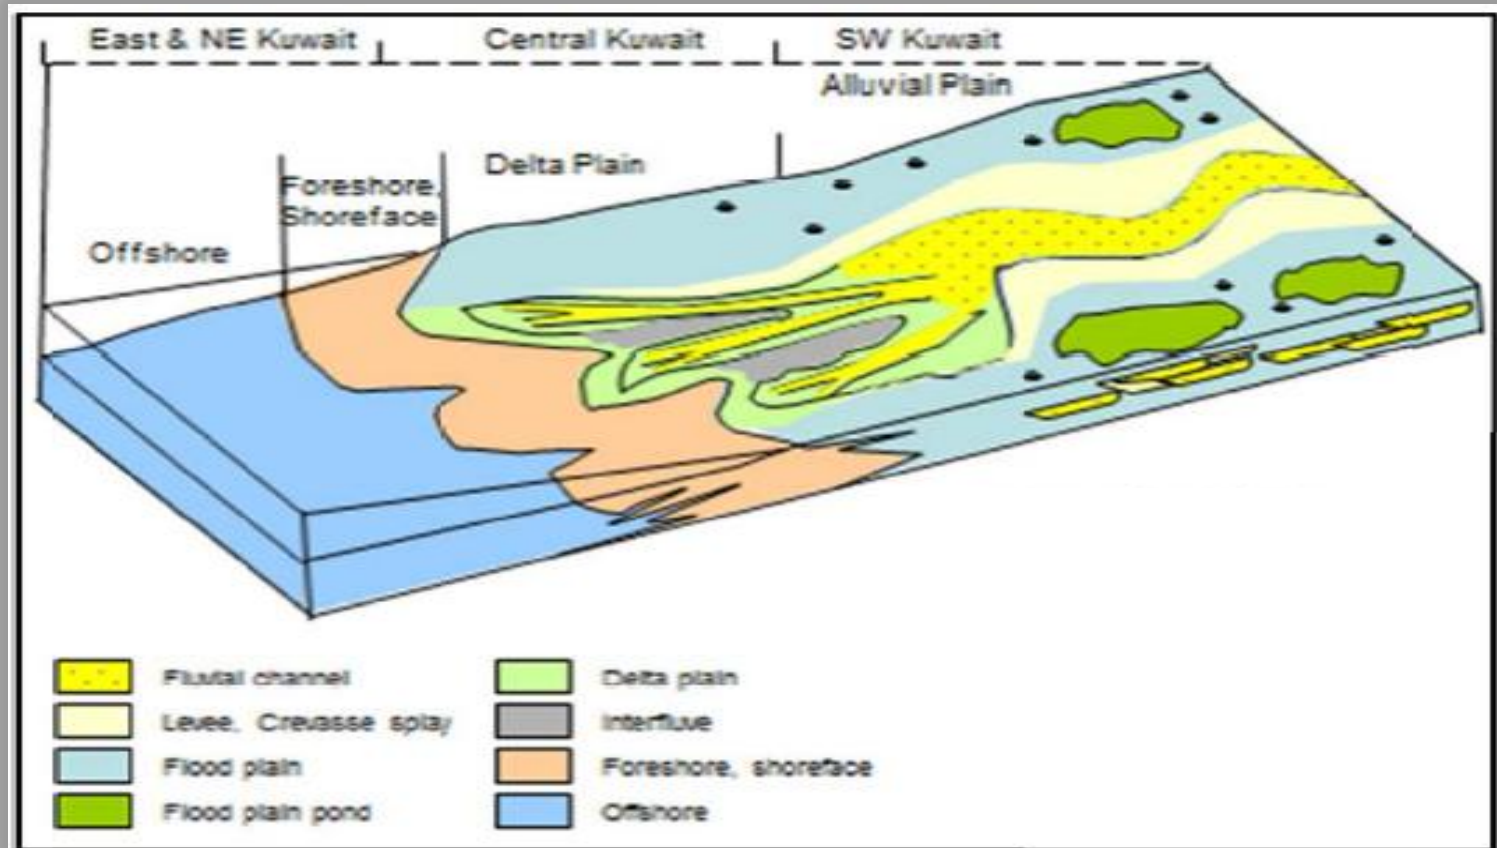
East & NE Kuwait

Central Kuwait

SW Kuwait

Alluvial Plain

Delta Plain

Foreshore, Shoreface

Offshore

Fluvial channel

Levee, Crevasse splay

Flood plain

Flood plain pond

Delta plain

Interfluve

Foreshore, shoreface

Offshore